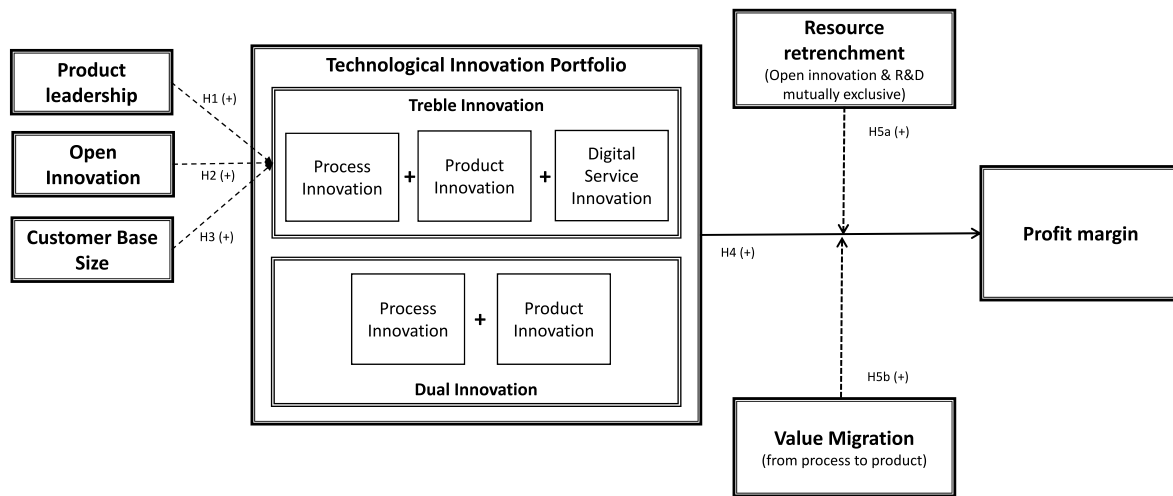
Product leadership

Open Innovation

Customer Base Size

H1 (+)

H2 (+)

H3 (+)

Technological Innovation Portfolio

Treble Innovation

Process Innovation + Product Innovation + Digital Service Innovation

Process Innovation + Product Innovation

Dual Innovation

Resource retrenchment
(Open innovation & R&D mutually exclusive)

H5a (+)

H4 (+)

Profit margin

H5b (+)

Value Migration
(from process to product)